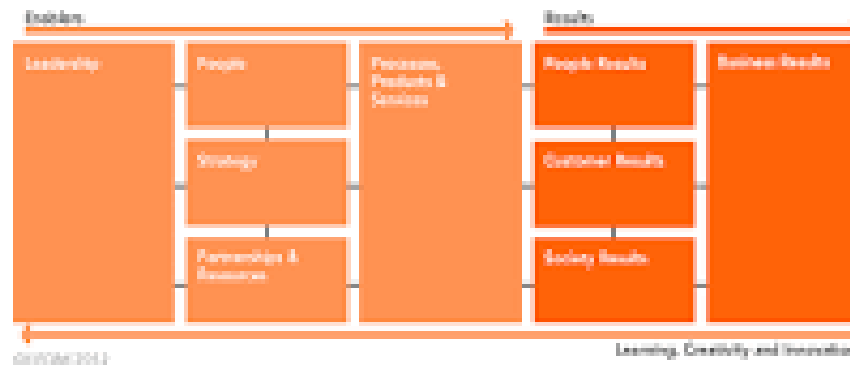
Enablers

Results

Leadership

People

Strategy

Partnerships & Resources

Processes, Products & Services

People Results

Customer Results

Society Results

Business Results

Learning, Creativity and Innovation

©EFQM 2013